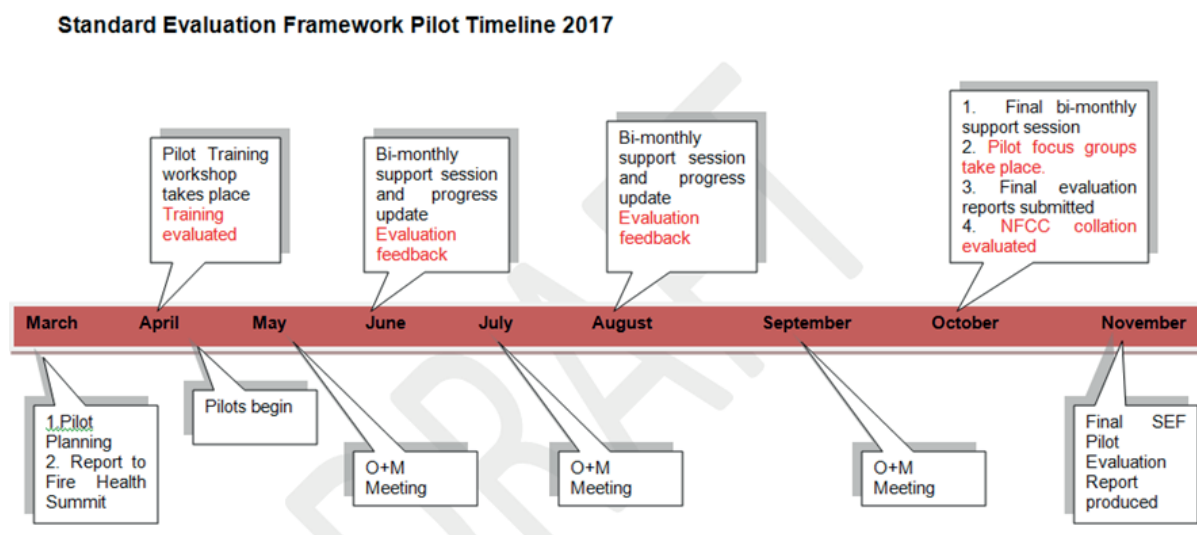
Standard Evaluation Framework Pilot Timeline 2017

Pilot Training workshop takes place
Training evaluated

Bi-monthly support session and progress update
Evaluation feedback

Bi-monthly support session and progress update
Evaluation feedback

1. Final bi-monthly support session
2. Pilot focus groups take place.
3. Final evaluation reports submitted
4. NFCC collation evaluated

March April May June July August September October November

1.Pilot Planning
2. Report to Fire Health Summit

Pilots begin

O+M Meeting

O+M Meeting

O+M Meeting

Final SEF Pilot Evaluation Report produced

DRAFT